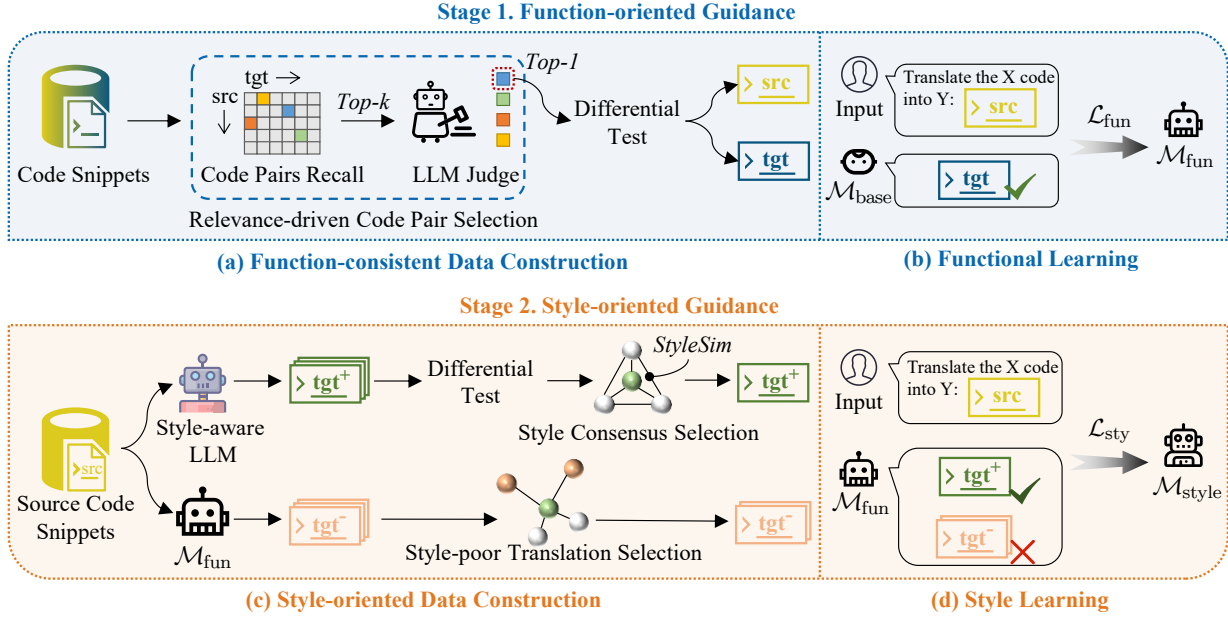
Stage 1. Function-oriented Guidance

Code Snippets

tgt →
src ↓

Top-k

Top-1

Code Pairs Recall

LLM Judge

Relevance-driven Code Pair Selection

Differential Test

> src

> tgt

(a) Function-consistent Data Construction

Input

Translate the X code into Y: > src

$\mathcal{M}_{\text{base}}$

> tgt

$\mathcal{L}_{\text{fun}}$

$\mathcal{M}_{\text{fun}}$

(b) Functional Learning

Stage 2. Style-oriented Guidance

Source Code Snippets

> src

Style-aware LLM

> $\text{tgt}^+$

Differential Test

StyleSim

> $\text{tgt}^+$

Style Consensus Selection

$\mathcal{M}_{\text{fun}}$

> $\text{tgt}^-$

Style-poor Translation Selection

> $\text{tgt}^-$

(c) Style-oriented Data Construction

Input

Translate the X code into Y: > src

$\mathcal{M}_{\text{fun}}$

> $\text{tgt}^+$

> $\text{tgt}^-$

$\mathcal{L}_{\text{sty}}$

$\mathcal{M}_{\text{style}}$

(d) Style Learning